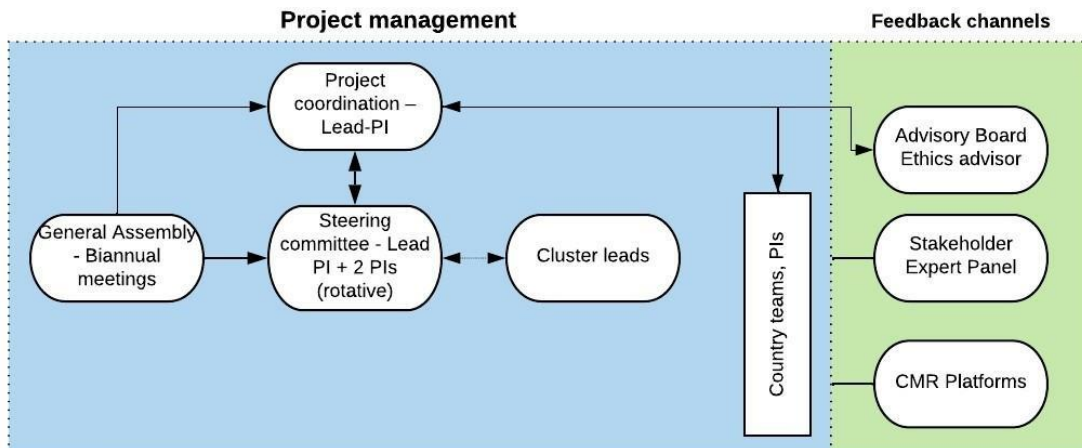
Project management

Feedback channels

Project coordination – Lead-PI

General Assembly - Biannual meetings

Steering committee - Lead PI + 2 PIs (rotative)

Cluster leads

Country teams, PIs

Advisory Board Ethics advisor

Stakeholder Expert Panel

CMR Platforms